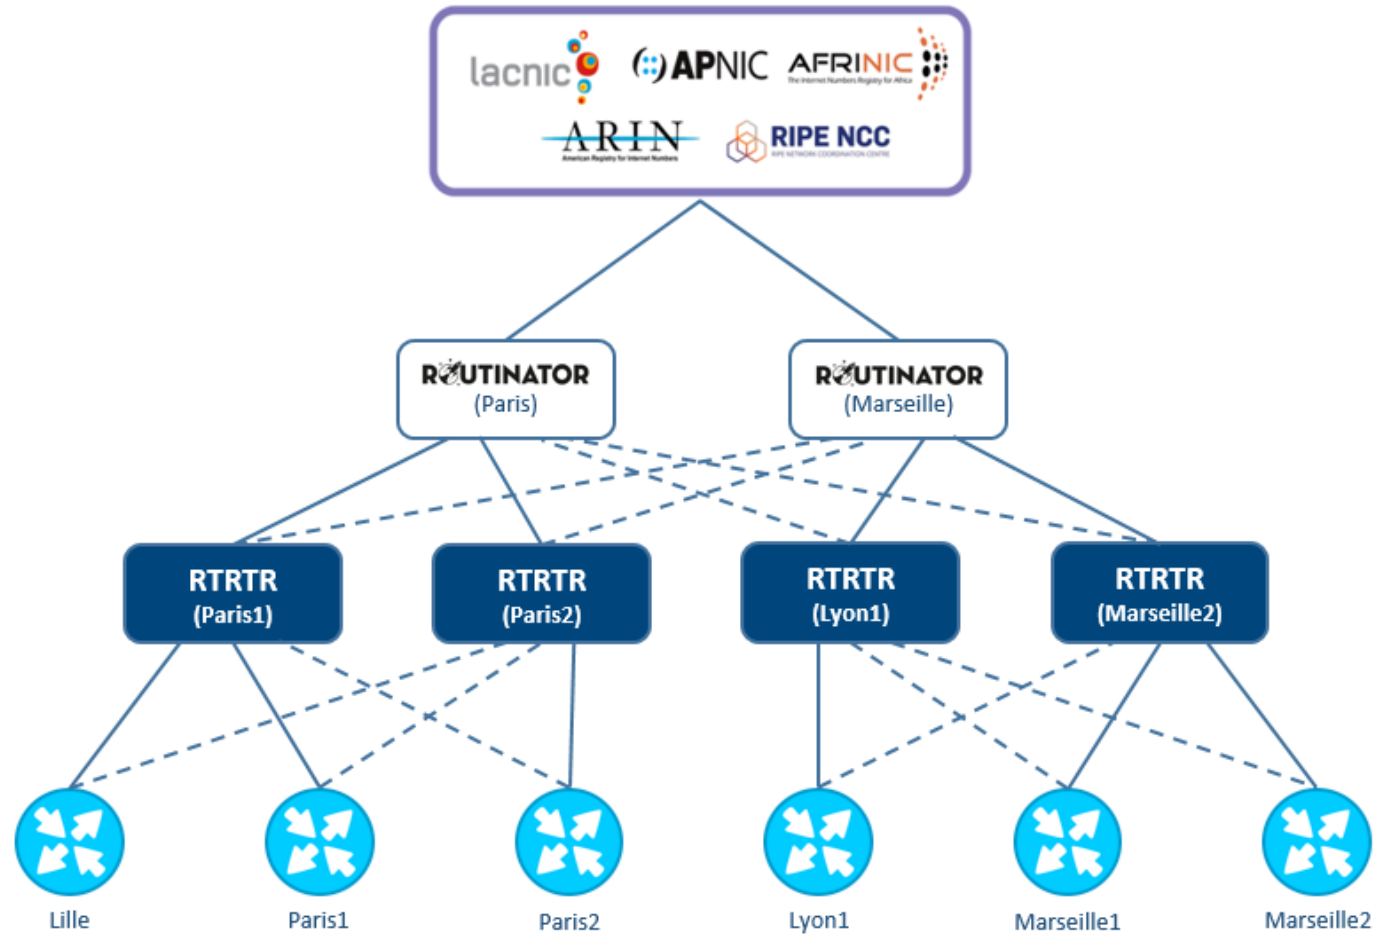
lacnic APNIC AFRINIC The Internet Numbers Registry for Africa
ARIN American Registry for Internet Numbers RIPE NCC RIPE NETWORK COORDINATION CENTRE

ROUTINATOR (Paris)
ROUTINATOR (Marseille)

RTRTR (Paris1)
RTRTR (Paris2)
RTRTR (Lyon1)
RTRTR (Marseille2)

Lille
Paris1
Paris2
Lyon1
Marseille1
Marseille2